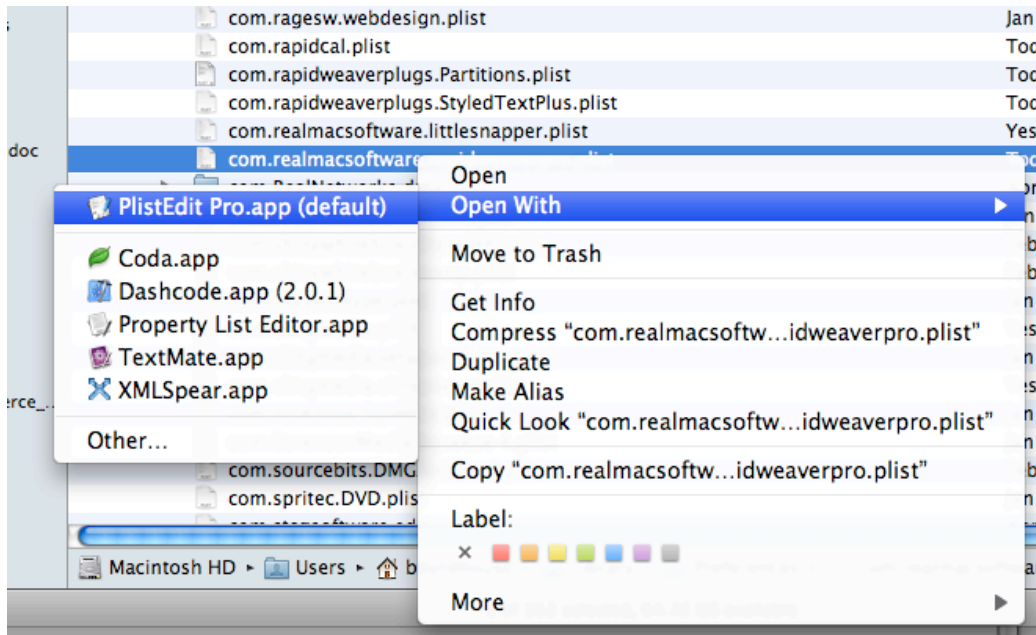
com.ragesw.webdesign.plist Jan
com.rapidcal.plist Tod
com.rapidweaverplugs.Partitions.plist Tod
com.rapidweaverplugs.StyledTextPlus.plist Tod
com.realmacsoftware.littlesnapper.plist Yes
doc
com.realmacsoftware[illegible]

Open
Open With
Move to Trash
Get Info
Compress "com.realmacsoftw...idweaverpro.plist"
Duplicate
Make Alias
Quick Look "com.realmacsoftw...idweaverpro.plist"
Copy "com.realmacsoftw...idweaverpro.plist"
Label:
More

PlistEdit Pro.app (default)
Coda.app
Dashcode.app (2.0.1)
Property List Editor.app
TextMate.app
XMLSpear.app
Other...

erce_
com.sourcebits.DMG
com.spritec.DVD.plis

Macintosh HD ▸ Users ▸ b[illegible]